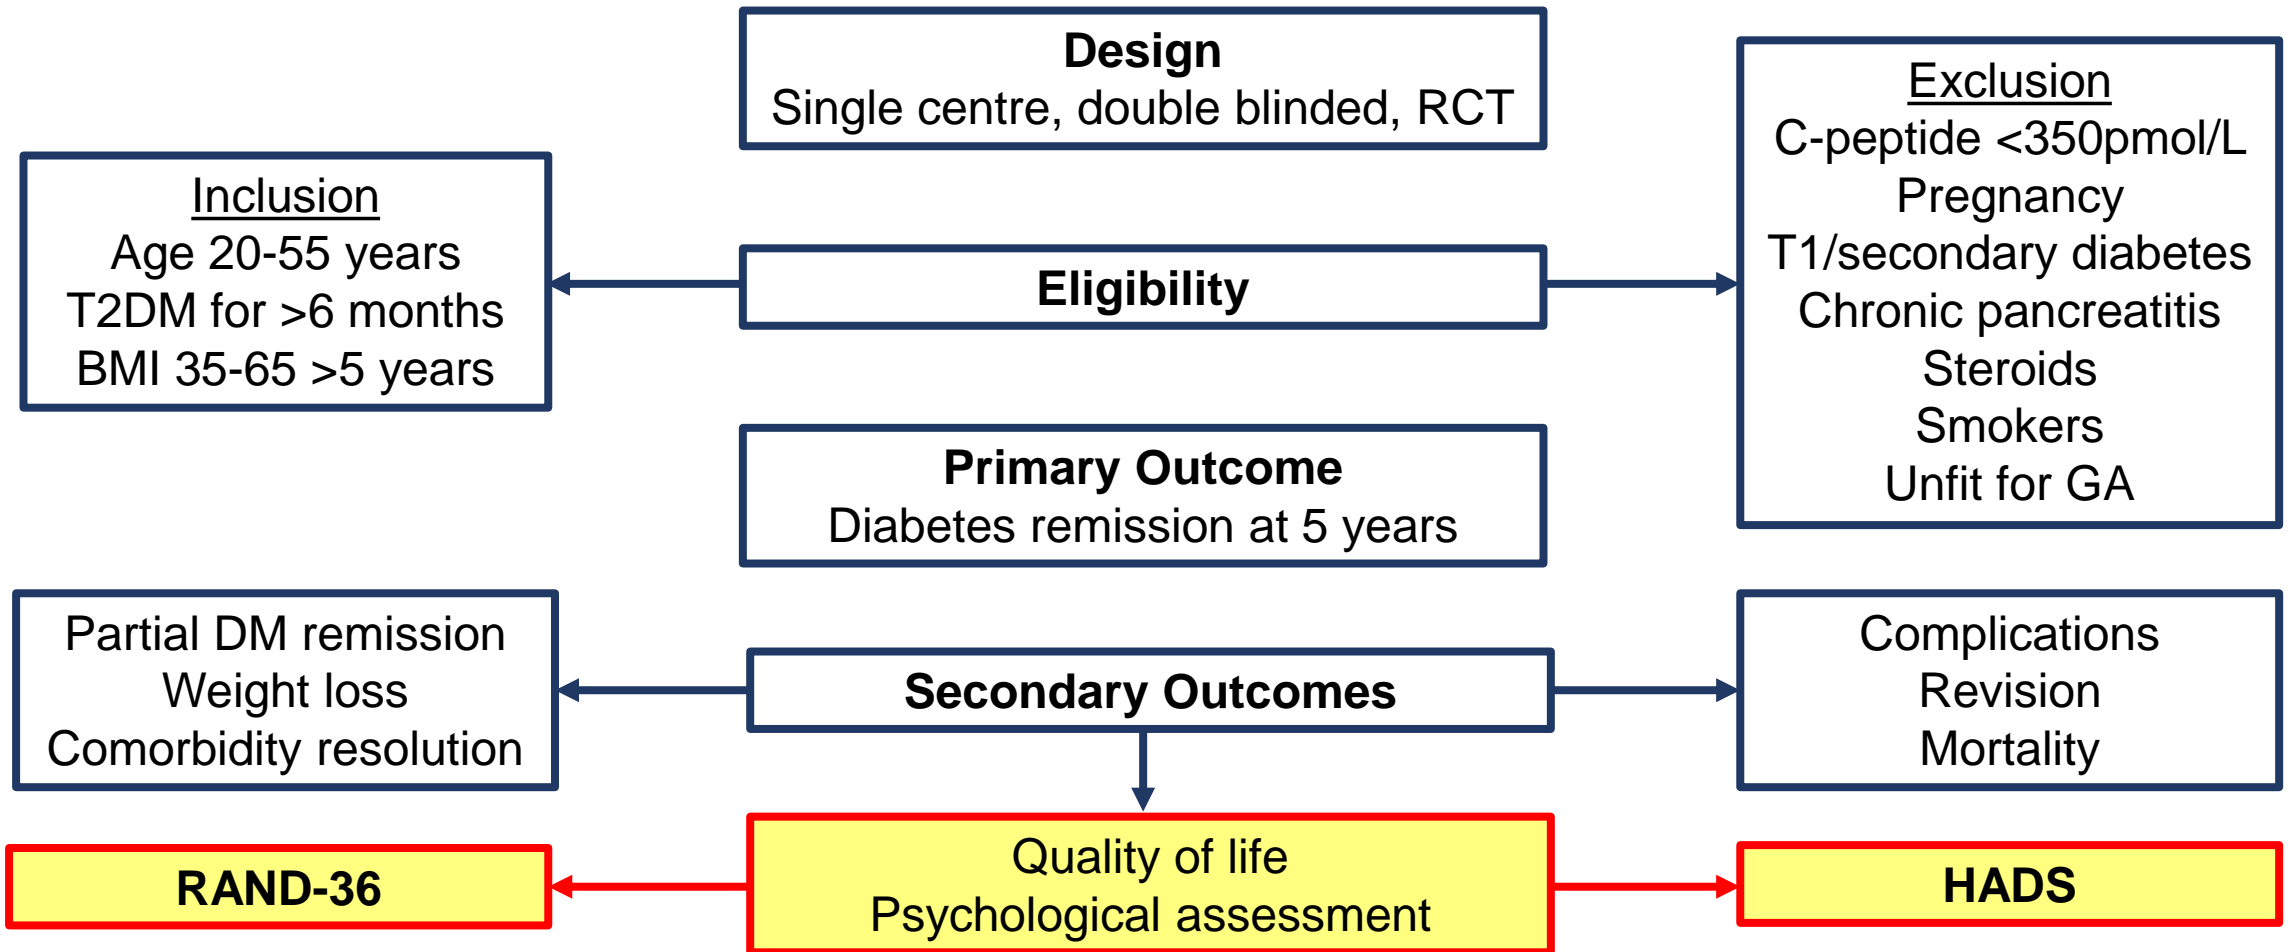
**Design**
Single centre, double blinded, RCT

Inclusion
Age 20-55 years
T2DM for >6 months
BMI 35-65 >5 years

**Eligibility**

Exclusion
C-peptide <350pmol/L
Pregnancy
T1/secondary diabetes
Chronic pancreatitis
Steroids
Smokers
Unfit for GA

**Primary Outcome**
Diabetes remission at 5 years

Partial DM remission
Weight loss
Comorbidity resolution

**Secondary Outcomes**

Complications
Revision
Mortality

**RAND-36**

Quality of life
Psychological assessment

**HADS**